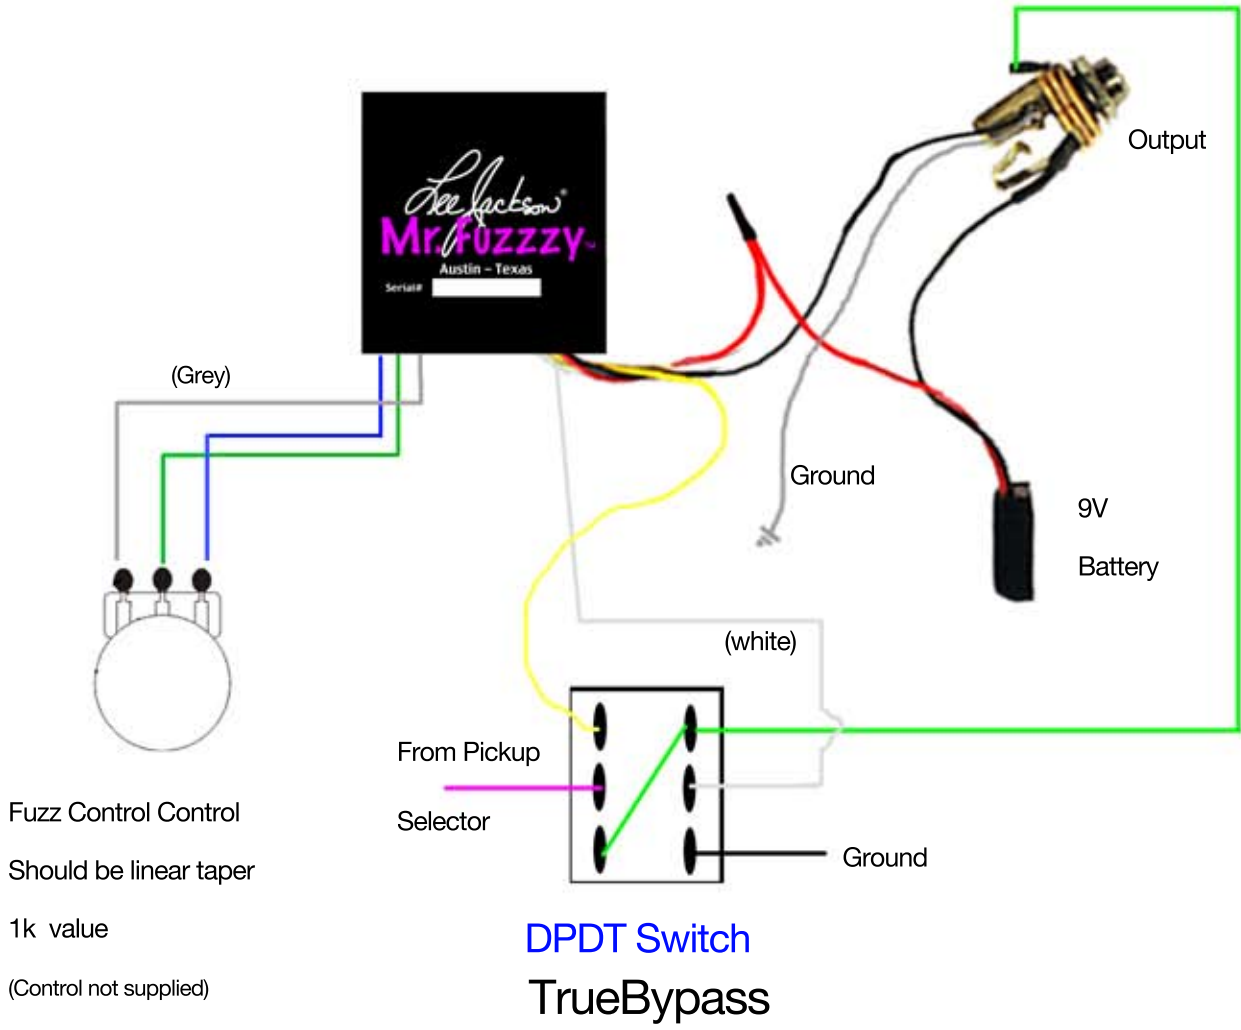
Lee Jackson®
Mr.Fuzzzy™
Austin - Texas
Serial#

Output

(Grey)

Ground

9V

Battery

(white)

From Pickup

Selector

Ground

Fuzz Control Control

Should be linear taper

1k value

(Control not supplied)

DPDT Switch

TrueBypass